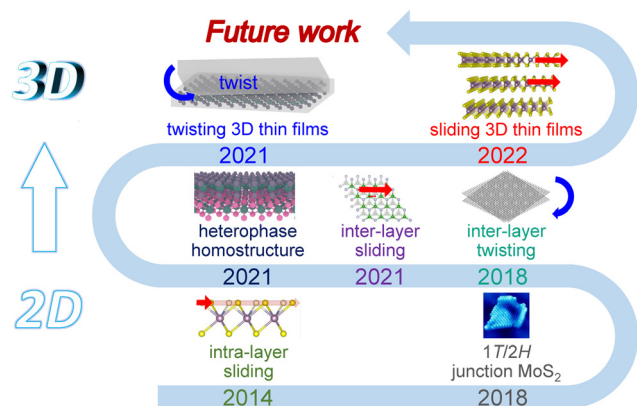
Future work

3D

twist

twisting 3D thin films

2021

sliding 3D thin films

2022

heterophase homostructure

2021

inter-layer sliding

2021

inter-layer twisting

2018

2D

intra-layer sliding

2014

1$T$/2$H$ junction $MoS_2$

2018